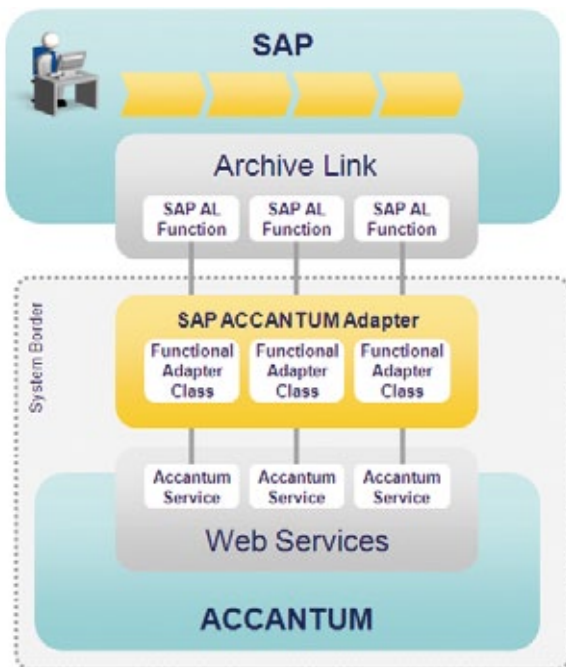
SAP

Archive Link

SAP AL Function

SAP AL Function

SAP AL Function

System Border

SAP ACCANTUM Adapter

Functional Adapter Class

Functional Adapter Class

Functional Adapter Class

Accantum Service

Accantum Service

Accantum Service

Web Services

ACCANTUM